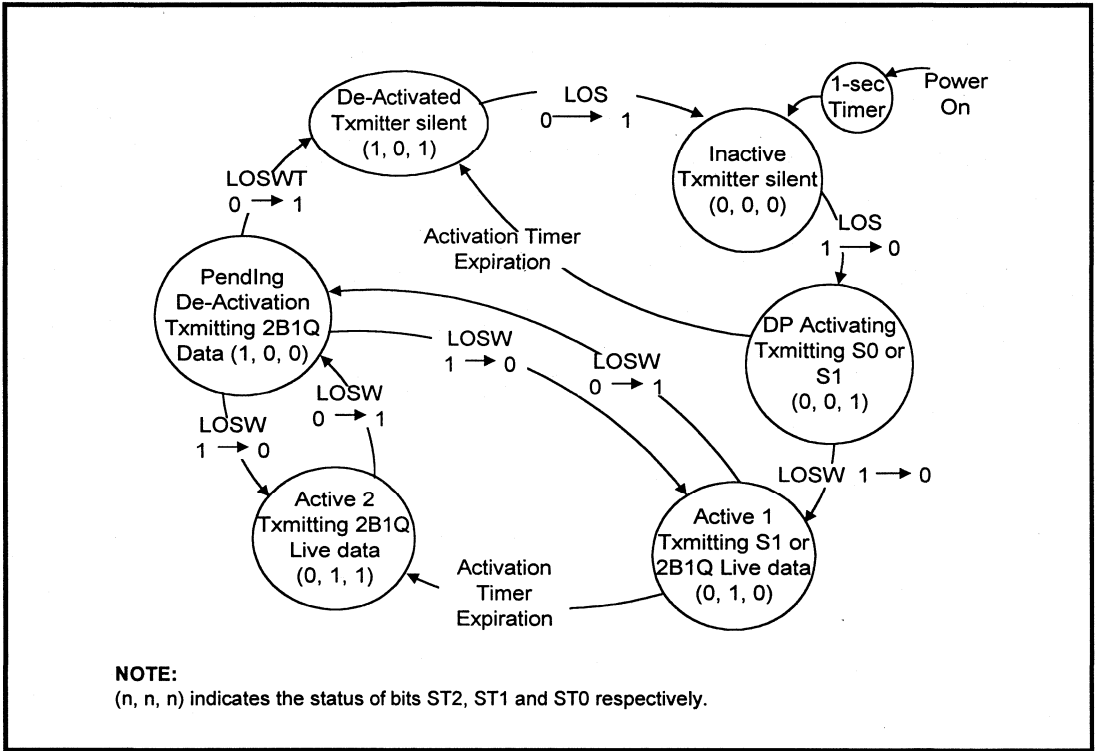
De-Activated Txmitter silent (1, 0, 1)

LOS
0 → 1

1-sec Timer

Power On

Inactive Txmitter silent (0, 0, 0)

LOSWT
0 → 1

Activation Timer Expiration

LOS
1 → 0

PendIng De-Activation Txmitting 2B1Q Data (1, 0, 0)

DP Activating Txmitting S0 or S1 (0, 0, 1)

LOSW
1 → 0

LOSW
0 → 1

LOSW
0 → 1

LOSW
1 → 0

LOSW 1 → 0

Active 2 Txmitting 2B1Q Live data (0, 1, 1)

Active 1 Txmitting S1 or 2B1Q Live data (0, 1, 0)

Activation Timer Expiration

NOTE:
(n, n, n) indicates the status of bits ST2, ST1 and ST0 respectively.